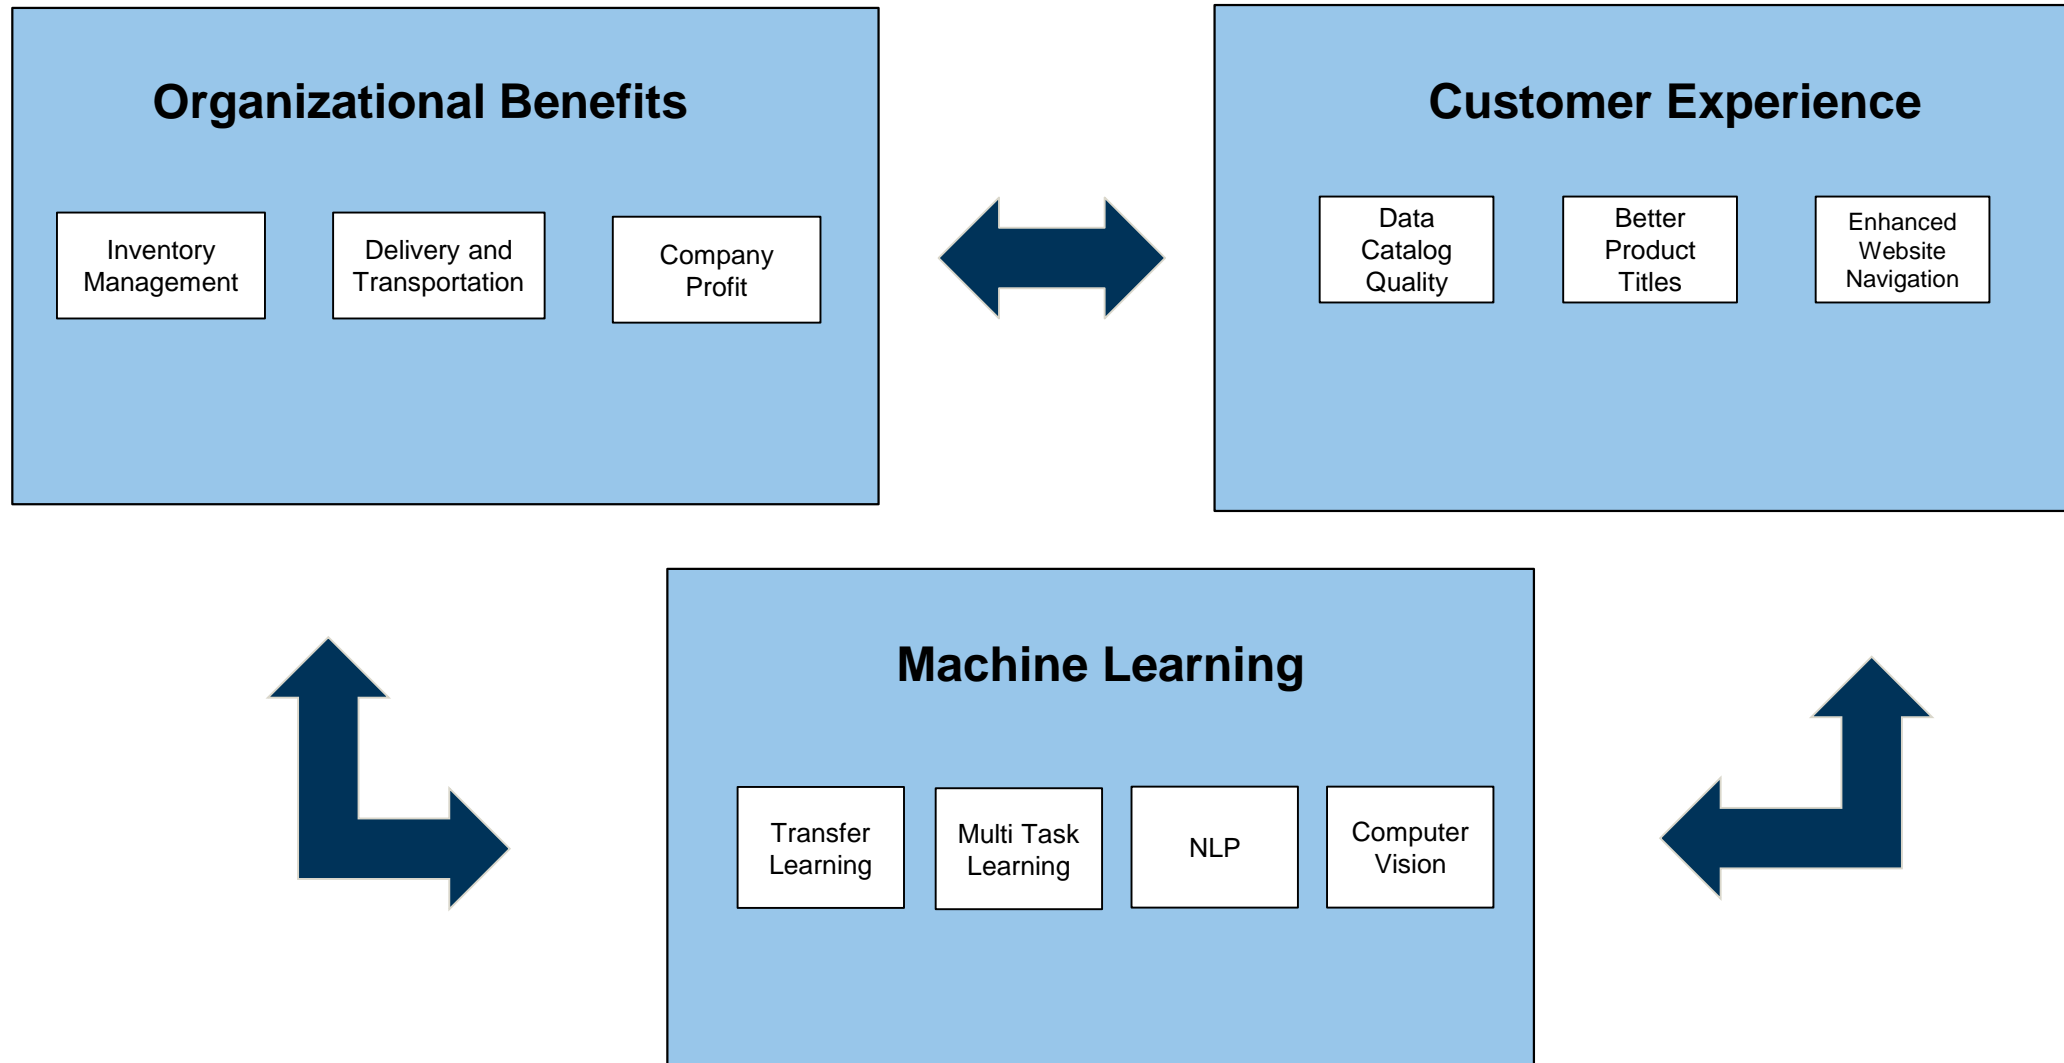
Organizational Benefits

Inventory Management

Delivery and Transportation

Company Profit

Customer Experience

Data Catalog Quality

Better Product Titles

Enhanced Website Navigation

Machine Learning

Transfer Learning

Multi Task Learning

NLP

Computer Vision